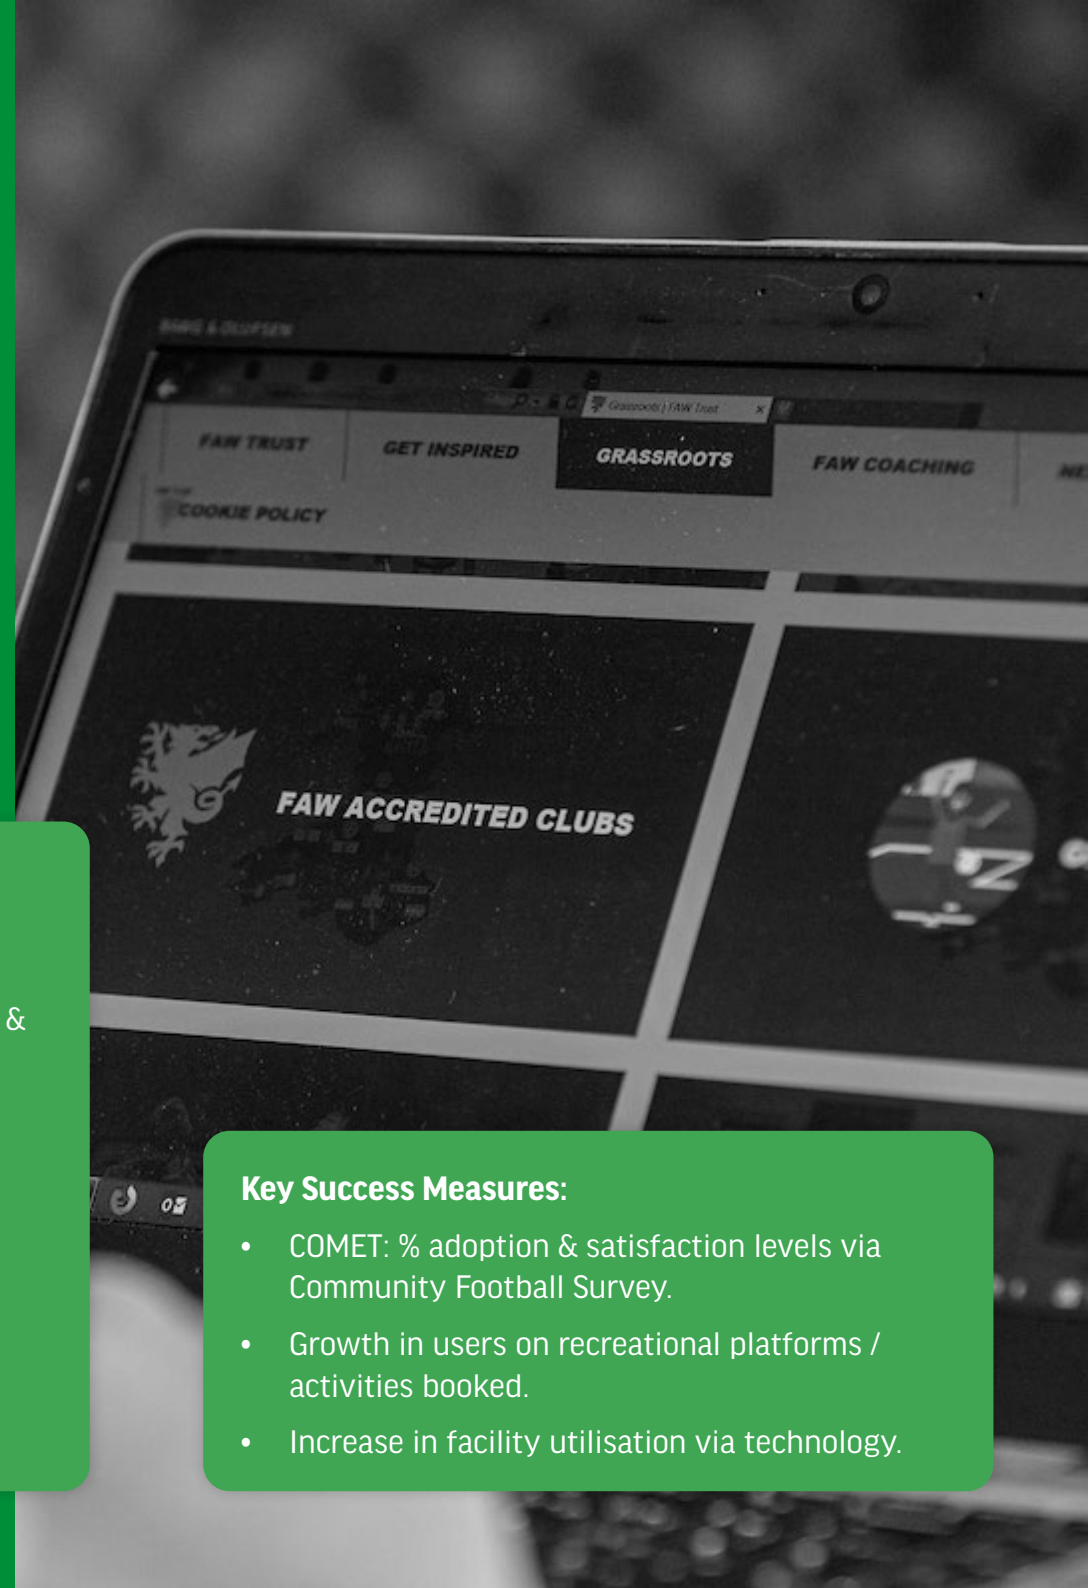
FAW TRUST GET INSPIRED GRASSROOTS FAW COACHING

COOKIE POLICY

FAW ACCREDITED CLUBS

&

Key Success Measures:

- COMET: % adoption & satisfaction levels via Community Football Survey.
- Growth in users on recreational platforms / activities booked.
- Increase in facility utilisation via technology.